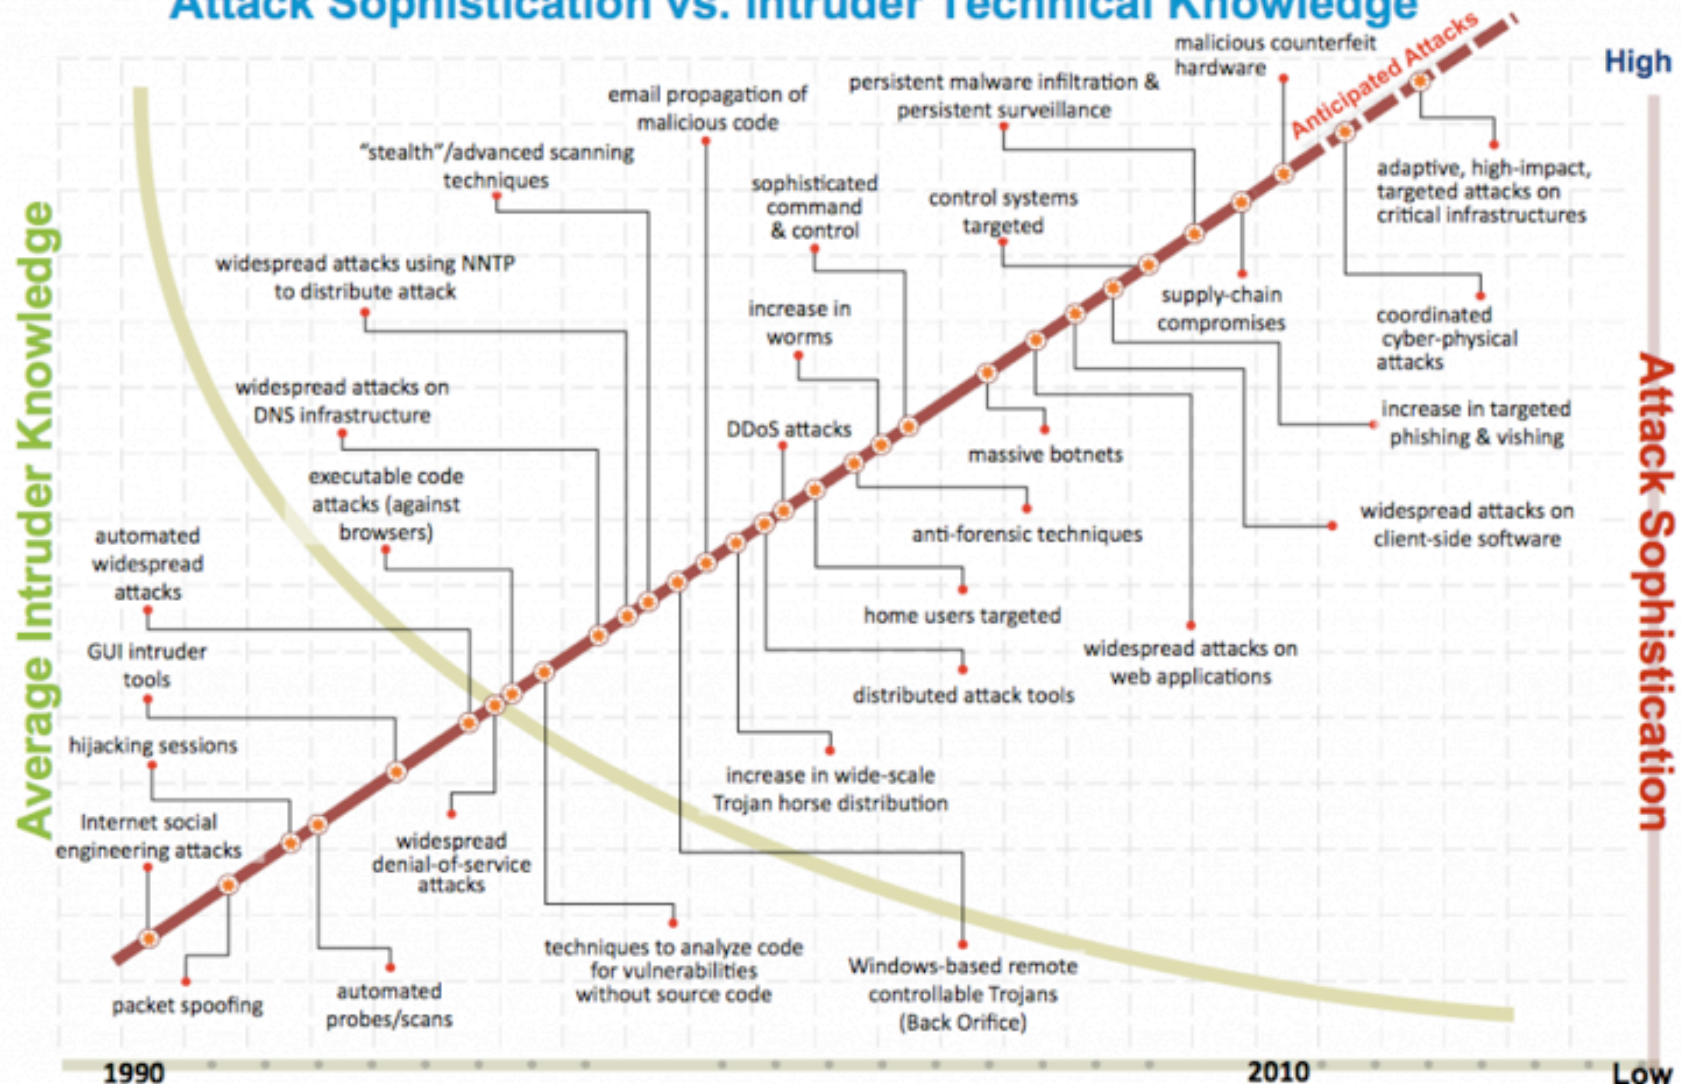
Attack Sophistication vs. Intruder Technical Knowledge

High

Average Intruder Knowledge

Attack Sophistication

Anticipated Attacks

malicious counterfeit hardware

persistent malware infiltration & persistent surveillance

email propagation of malicious code

"stealth"/advanced scanning techniques

sophisticated command & control

control systems targeted

adaptive, high-impact, targeted attacks on critical infrastructures

widespread attacks using NNTP to distribute attack

increase in worms

supply-chain compromises

coordinated cyber-physical attacks

widespread attacks on DNS infrastructure

DDoS attacks

massive botnets

increase in targeted phishing & vishing

executable code attacks (against browsers)

anti-forensic techniques

widespread attacks on client-side software

automated widespread attacks

home users targeted

GUI intruder tools

widespread attacks on web applications

distributed attack tools

hijacking sessions

increase in wide-scale Trojan horse distribution

Internet social engineering attacks

widespread denial-of-service attacks

techniques to analyze code for vulnerabilities without source code

Windows-based remote controllable Trojans (Back Orifice)

packet spoofing

automated probes/scans

1990

2010

Low